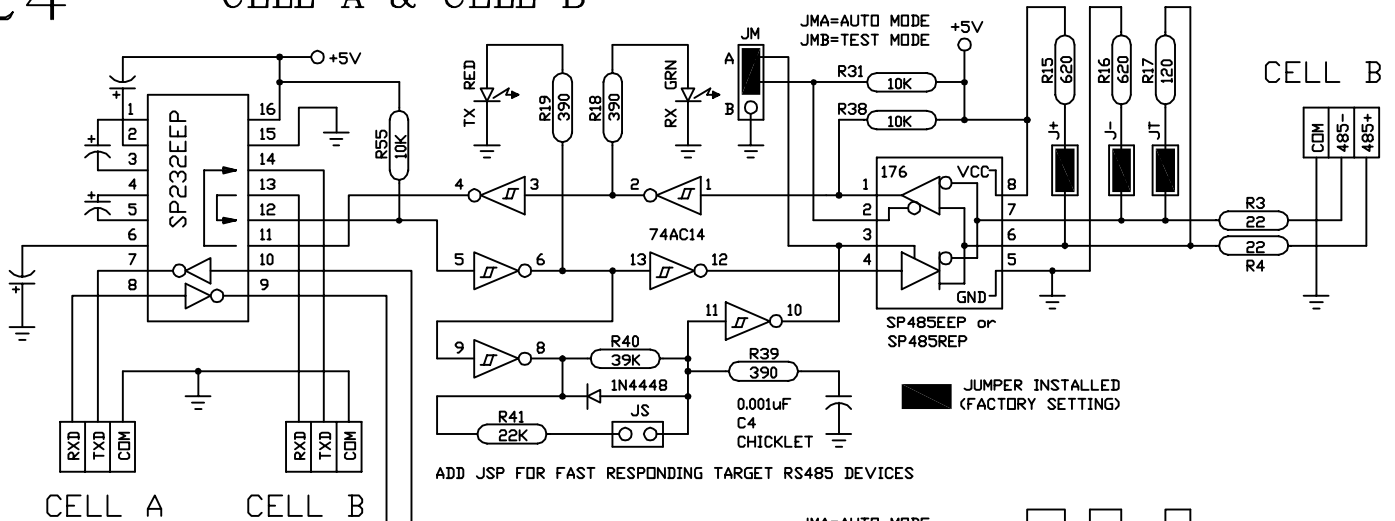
C4 CELL A & CELL B

+5V
SP232EEP
1 2 3 4 5 6 7 8
16 15 14 13 12 11 10 9
R55 10K
TX RED
R19 390
R18 390
RX GRN
JM
A
B
JMA=AUTO MODE
JMB=TEST MODE
+5V
R31 10K
R38 10K
R15 620
R16 620
R17 120
J+
J-
JT
CELL B
COM 485- 485+
4 3
2 1
74AC14
5 6
13 12
9 8
11 10
176
VCC
GND
1 2 3 4
8 7 6 5
SP485EEP or SP485REP
R3 22
22 R4
R40 39K
R39 390
1N4448
R41 22K
JS
0.001uF C4 CHICKLET
JUMPER INSTALLED (FACTORY SETTING)
ADD JSP FOR FAST RESPONDING TARGET RS485 DEVICES
RXD TXD COM
RXD TXD COM
CELL A
CELL B
JMA=AUTO MODE